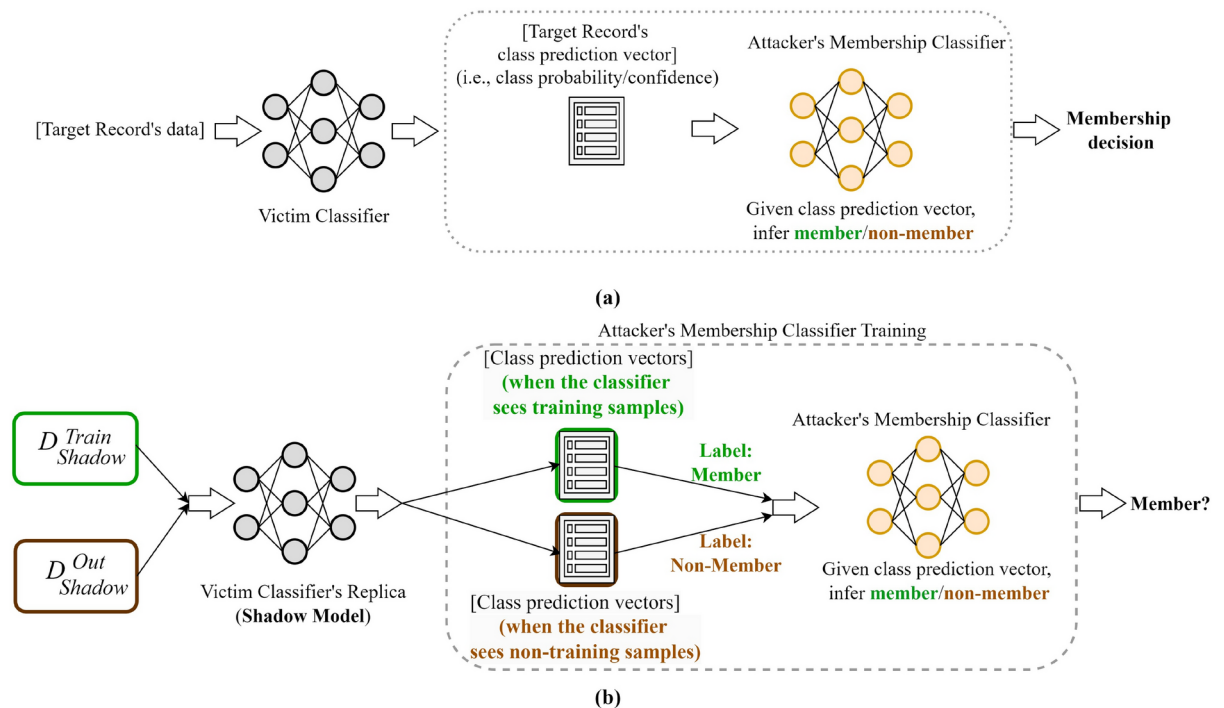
[Target Record's data]

Victim Classifier

[Target Record's class prediction vector] (i.e., class probability/confidence)

Attacker's Membership Classifier

Given class prediction vector, infer member/non-member

Membership decision

(a)

Attacker's Membership Classifier Training

$D_{Shadow}^{Train}$

$D_{Shadow}^{Out}$

Victim Classifier's Replica (Shadow Model)

[Class prediction vectors] (when the classifier sees training samples)

Label: Member

Label: Non-Member

[Class prediction vectors] (when the classifier sees non-training samples)

Attacker's Membership Classifier

Given class prediction vector, infer member/non-member

Member?

(b)